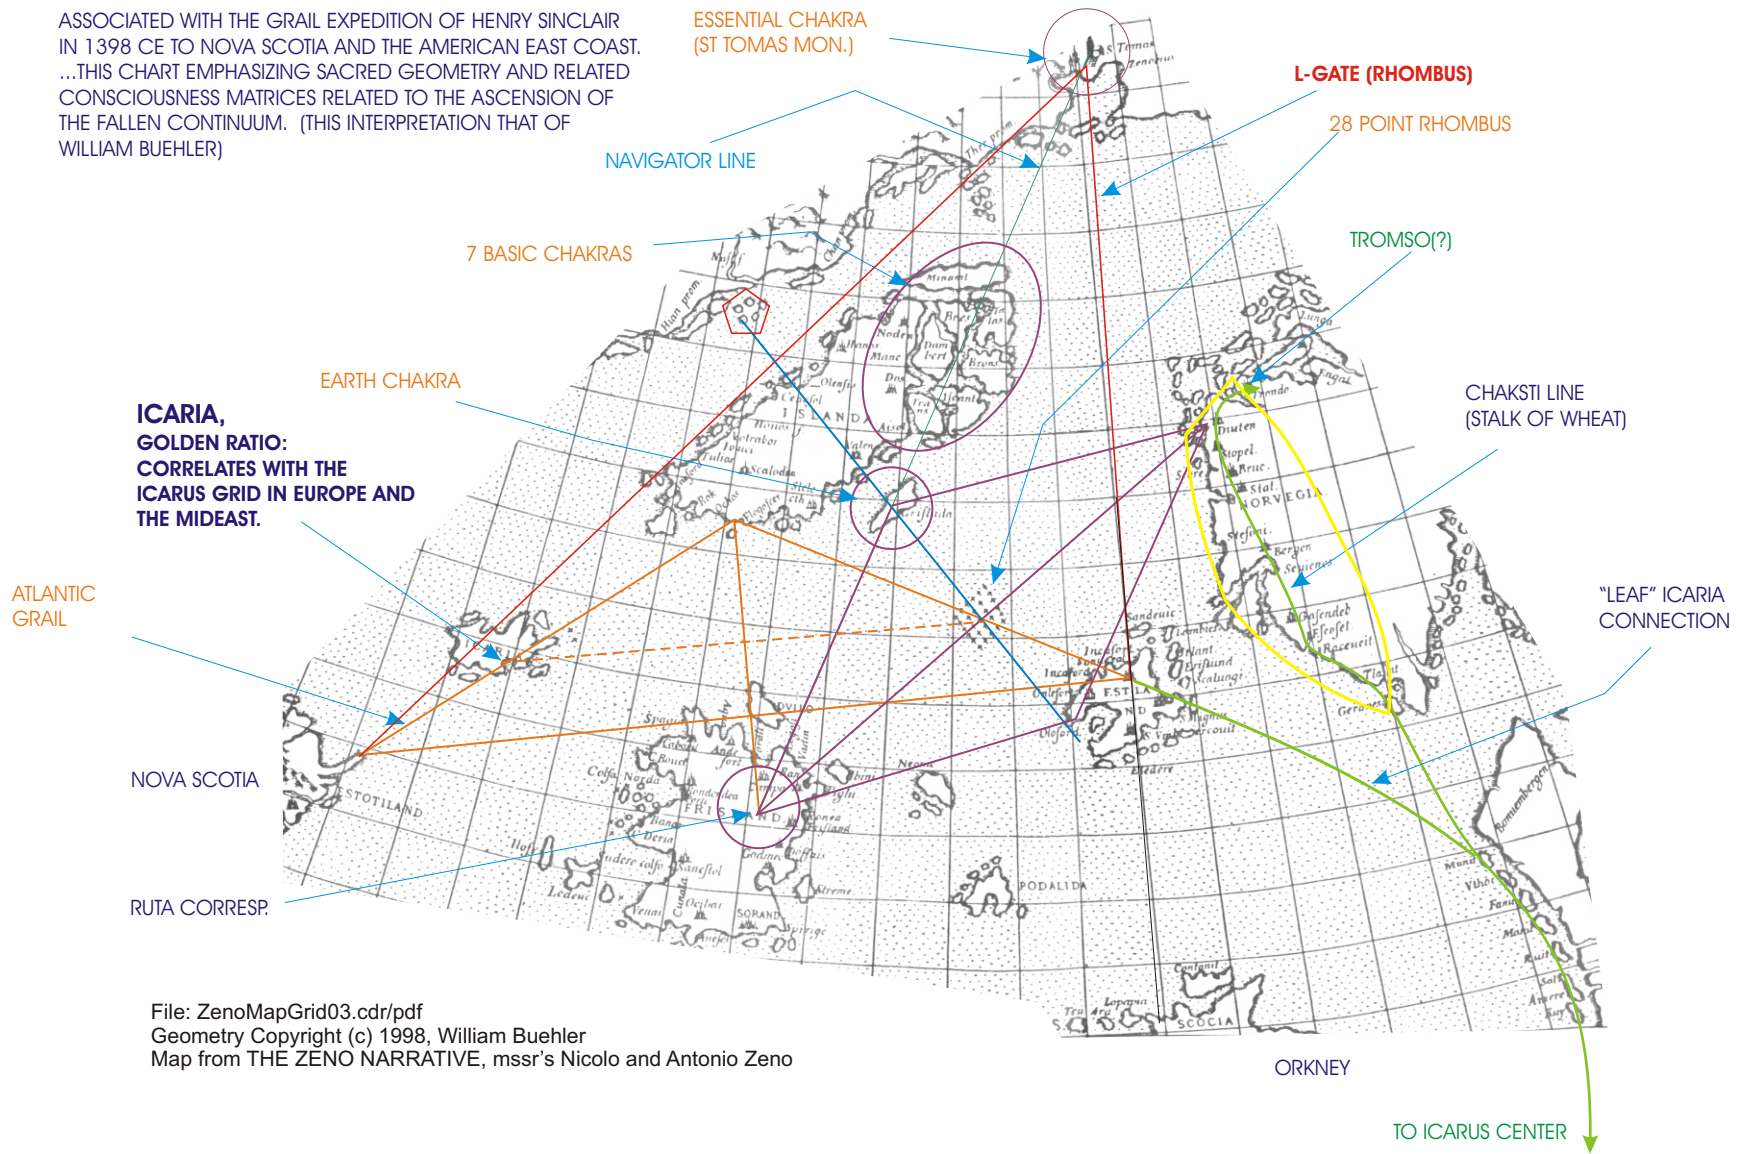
ASSOCIATED WITH THE GRAIL EXPEDITION OF HENRY SINCLAIR IN 1398 CE TO NOVA SCOTIA AND THE AMERICAN EAST COAST. ...THIS CHART EMPHASIZING SACRED GEOMETRY AND RELATED CONSCIOUSNESS MATRICES RELATED TO THE ASCENSION OF THE FALLEN CONTINUUM. (THIS INTERPRETATION THAT OF WILLIAM BUEHLER)

ESSENTIAL CHAKRA (ST TOMAS MON.)

L-GATE (RHOMBUS)

28 POINT RHOMBUS

NAVIGATOR LINE

7 BASIC CHAKRAS

TROMSO(?)

EARTH CHAKRA

ICARIA, GOLDEN RATIO: CORRELATES WITH THE ICARUS GRID IN EUROPE AND THE MIDEAST.

CHAKSTI LINE (STALK OF WHEAT)

ATLANTIC GRAIL

"LEAF" ICARIA CONNECTION

NOVA SCOTIA

RUTA CORRESP.

S. Tomas

ISLANDA

ORVEGIA

ESTOTILAND

FRISLAND

PODALIDA

SCOCIA

File: ZenoMapGrid03.cdr/pdf
Geometry Copyright (c) 1998, William Buehler
Map from THE ZENO NARRATIVE, mssr's Nicolo and Antonio Zeno

ORKNEY

TO ICARUS CENTER